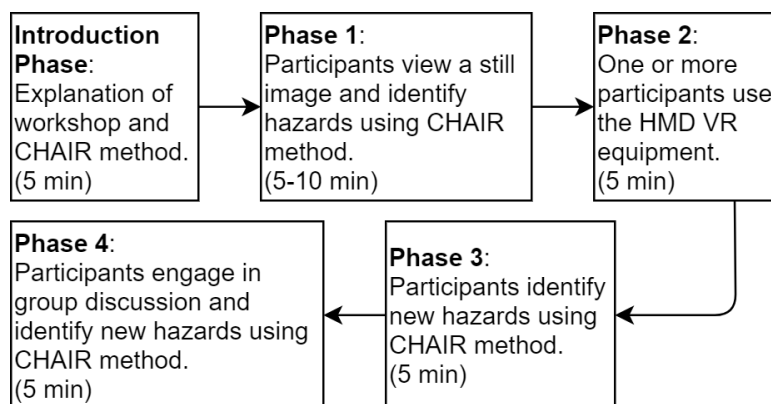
**Introduction Phase**:
Explanation of workshop and CHAIR method.
(5 min)

**Phase 1**:
Participants view a still image and identify hazards using CHAIR method.
(5-10 min)

**Phase 2**:
One or more participants use the HMD VR equipment.
(5 min)

**Phase 3**:
Participants identify new hazards using CHAIR method.
(5 min)

**Phase 4**:
Participants engage in group discussion and identify new hazards using CHAIR method.
(5 min)